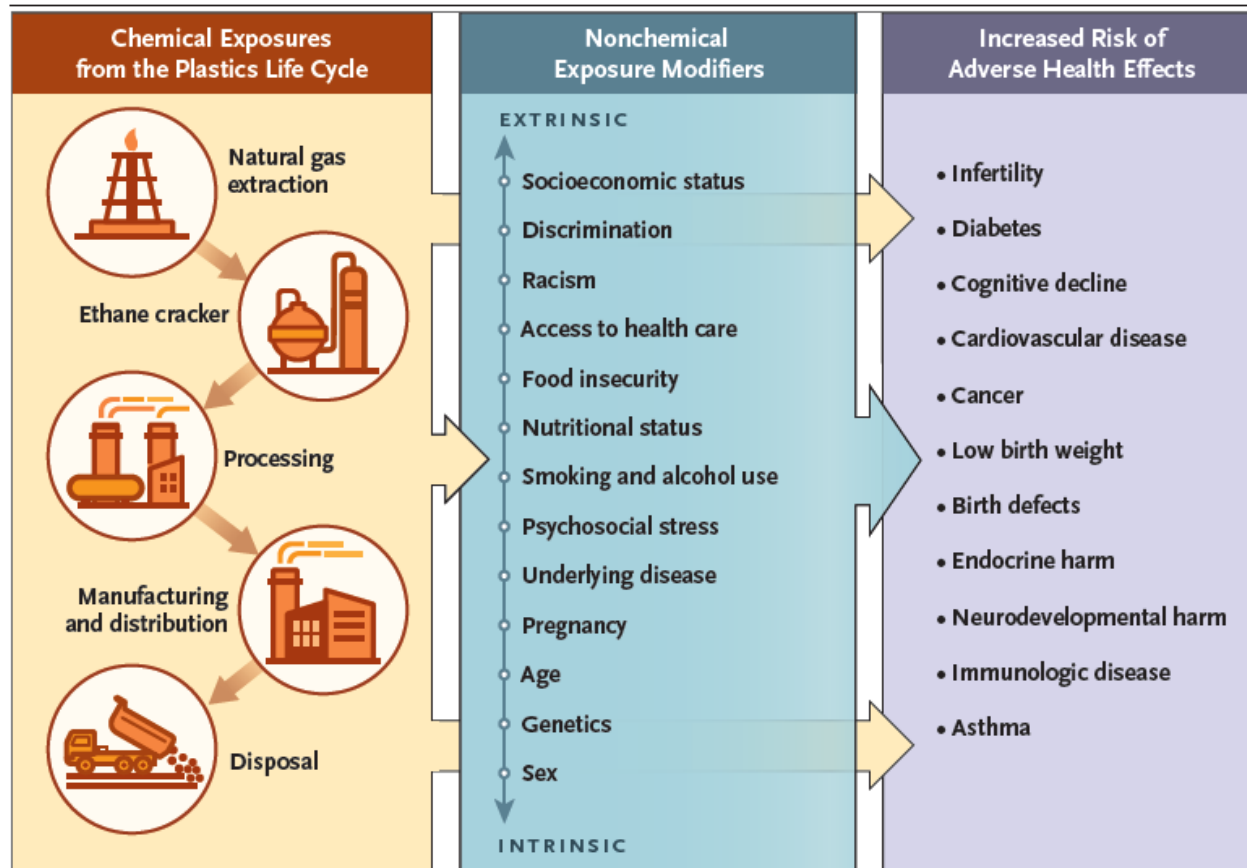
Chemical Exposures from the Plastics Life Cycle

Natural gas extraction

Ethane cracker

Processing

Manufacturing and distribution

Disposal

Nonchemical Exposure Modifiers

EXTRINSIC

Socioeconomic status
Discrimination
Racism
Access to health care
Food insecurity
Nutritional status
Smoking and alcohol use
Psychosocial stress
Underlying disease
Pregnancy
Age
Genetics
Sex

INTRINSIC

Increased Risk of Adverse Health Effects

• Infertility
• Diabetes
• Cognitive decline
• Cardiovascular disease
• Cancer
• Low birth weight
• Birth defects
• Endocrine harm
• Neurodevelopmental harm
• Immunologic disease
• Asthma